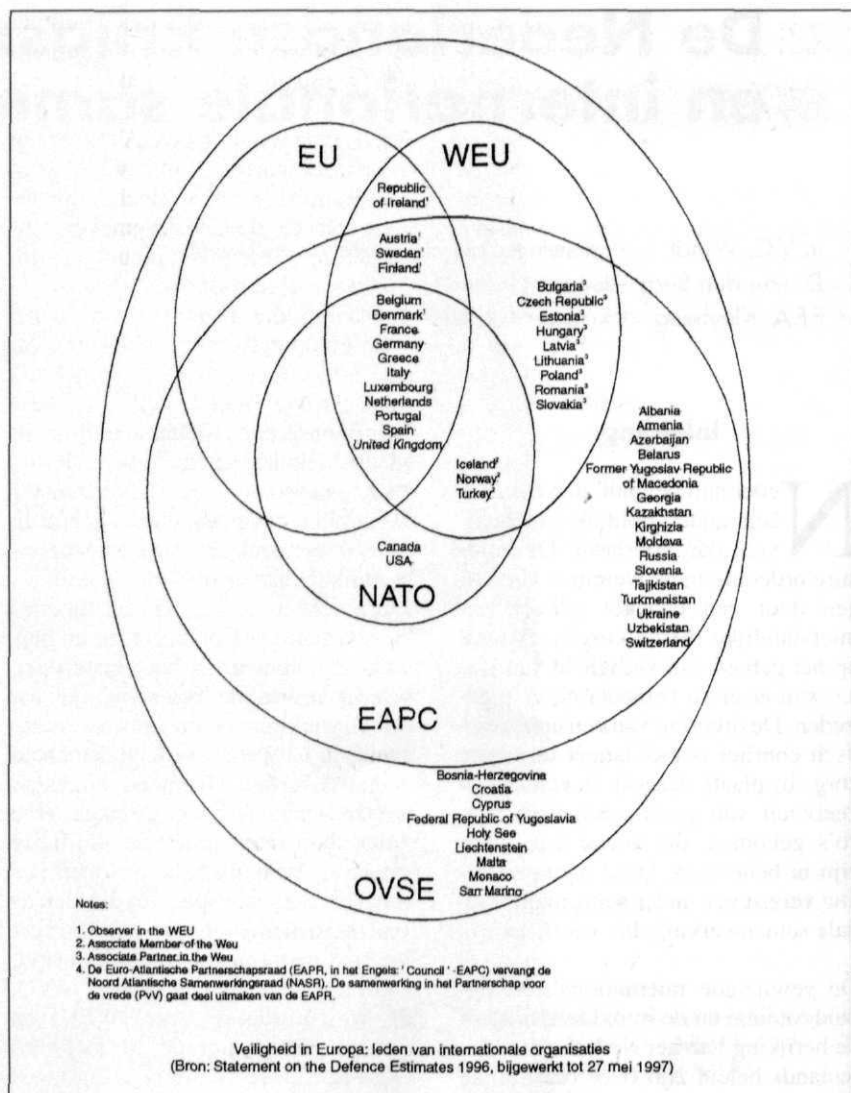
EU

WEU

Republic of Ireland$^1$

Austria$^1$
Sweden$^1$
Finland$^1$

Belgium
Denmark$^1$
France
Germany
Greece
Italy
Luxembourg
Netherlands
Portugal
Spain
United Kingdom

Bulgaria$^3$
Czech Republic$^3$
Estonia$^3$
Hungary$^3$
Latvia$^3$
Lithuania$^3$
Poland$^3$
Romania$^3$
Slovakia$^3$

Iceland$^2$
Norway$^2$
Turkey$^2$

Albania
Armenia
Azerbaijan
Belarus
Former Yugoslav Republic of Macedonia
Georgia
Kazakhstan
Kirghizia
Moldova
Russia
Slovenia
Tajikistan
Turkmenistan
Ukraine
Uzbekistan
Switzerland

Canada
USA

NATO

EAPC

Bosnia-Herzegovina
Croatia
Cyprus
Federal Republic of Yugoslavia
Holy See
Liechtenstein
Malta
Monaco
San Marino

OVSE

Notes:

1. Observer in the WEU
2. Associate Member of the Weu
3. Associate Partner in the Weu
4. De Euro-Atlantische Partnerschapsraad (EAPR, in het Engels: ' Council ' -EAPC) vervangt de Noord Atlantische Samenwerkingsraad (NASR). De samenwerking in het Partnerschap voor de vrede (PvV) gaat deel uitmaken van de EAPR.

Veiligheid in Europa: leden van internationale organisaties
(Bron: Statement on the Defence Estimates 1996, bijgewerkt tot 27 mei 1997)